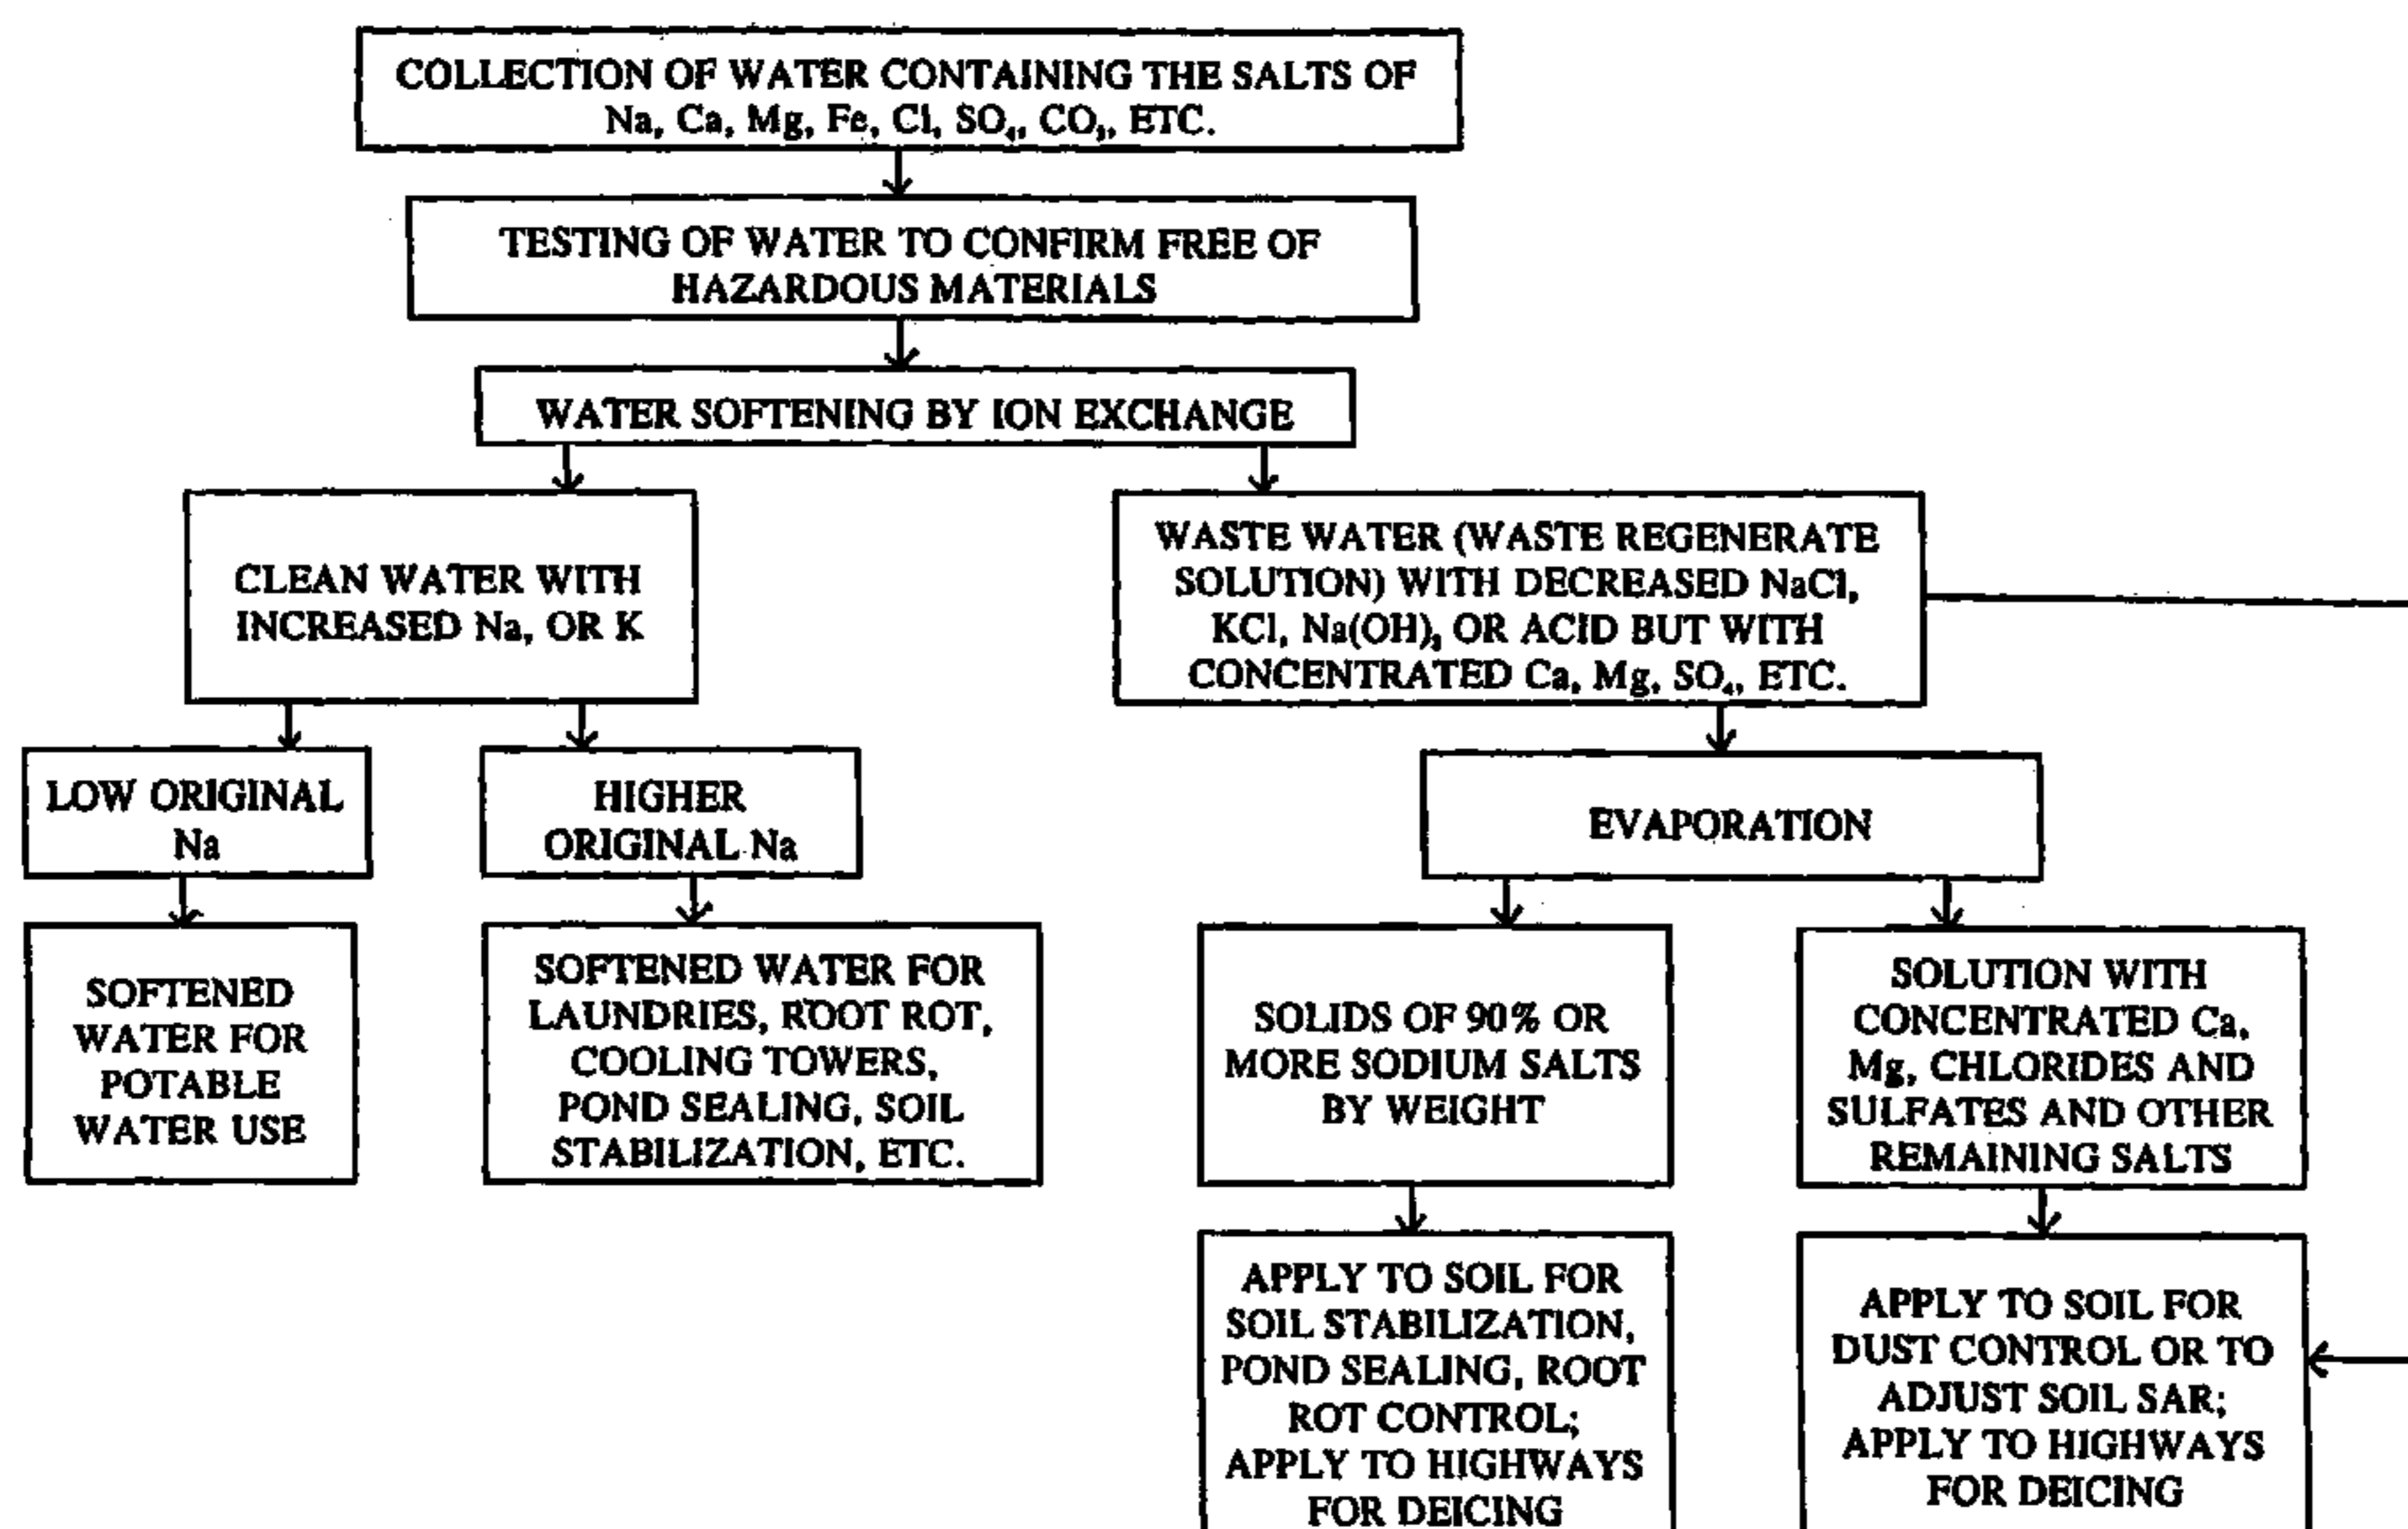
COLLECTION OF WATER CONTAINING THE SALTS OF Na, Ca, Mg, Fe, Cl, $SO_4$, $CO_3$, ETC.

TESTING OF WATER TO CONFIRM FREE OF HAZARDOUS MATERIALS

WATER SOFTENING BY ION EXCHANGE

CLEAN WATER WITH INCREASED Na, OR K

WASTE WATER (WASTE REGENERATE SOLUTION) WITH DECREASED NaCl, KCl, Na(OH), OR ACID BUT WITH CONCENTRATED Ca, Mg, $SO_4$, ETC.

LOW ORIGINAL Na

HIGHER ORIGINAL Na

EVAPORATION

SOFTENED WATER FOR POTABLE WATER USE

SOFTENED WATER FOR LAUNDRIES, ROOT ROT, COOLING TOWERS, POND SEALING, SOIL STABILIZATION, ETC.

SOLIDS OF 90% OR MORE SODIUM SALTS BY WEIGHT

SOLUTION WITH CONCENTRATED Ca, Mg, CHLORIDES AND SULFATES AND OTHER REMAINING SALTS

APPLY TO SOIL FOR SOIL STABILIZATION, POND SEALING, ROOT ROT CONTROL; APPLY TO HIGHWAYS FOR DEICING

APPLY TO SOIL FOR DUST CONTROL OR TO ADJUST SOIL SAR; APPLY TO HIGHWAYS FOR DEICING